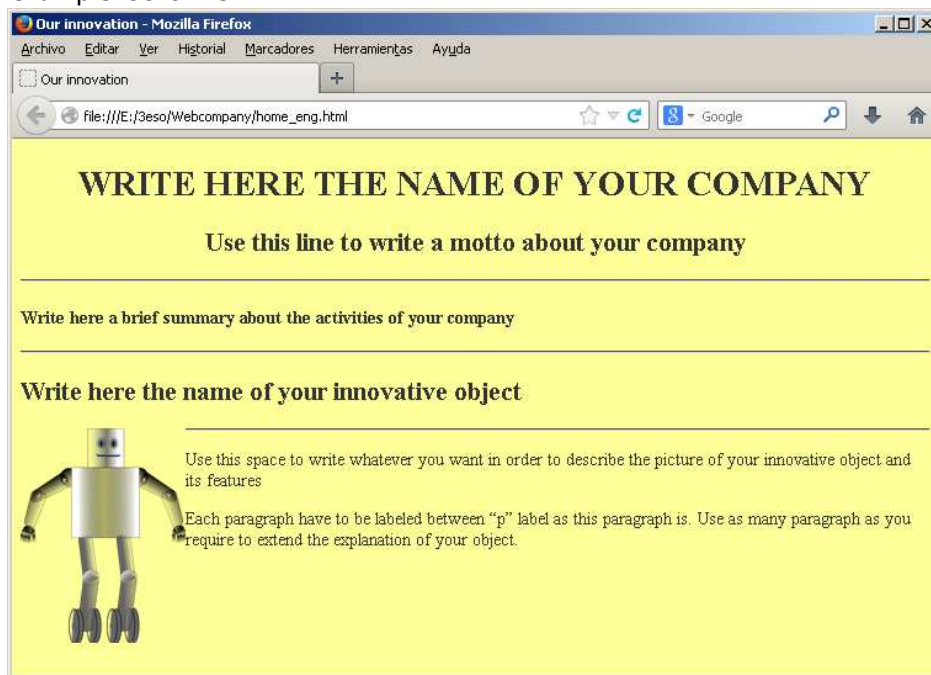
Our innovation - Mozilla Firefox

Archivo Editar Ver Historial Marcadores Herramientas Ayuda

Our innovation

file:///E:/3eso/Webcompany/home_eng.html

Google

WRITE HERE THE NAME OF YOUR COMPANY

Use this line to write a motto about your company

Write here a brief summary about the activities of your company

Write here the name of your innovative object

Use this space to write whatever you want in order to describe the picture of your innovative object and its features

Each paragraph have to be labeled between "p" label as this paragraph is. Use as many paragraph as you require to extend the explanation of your object.